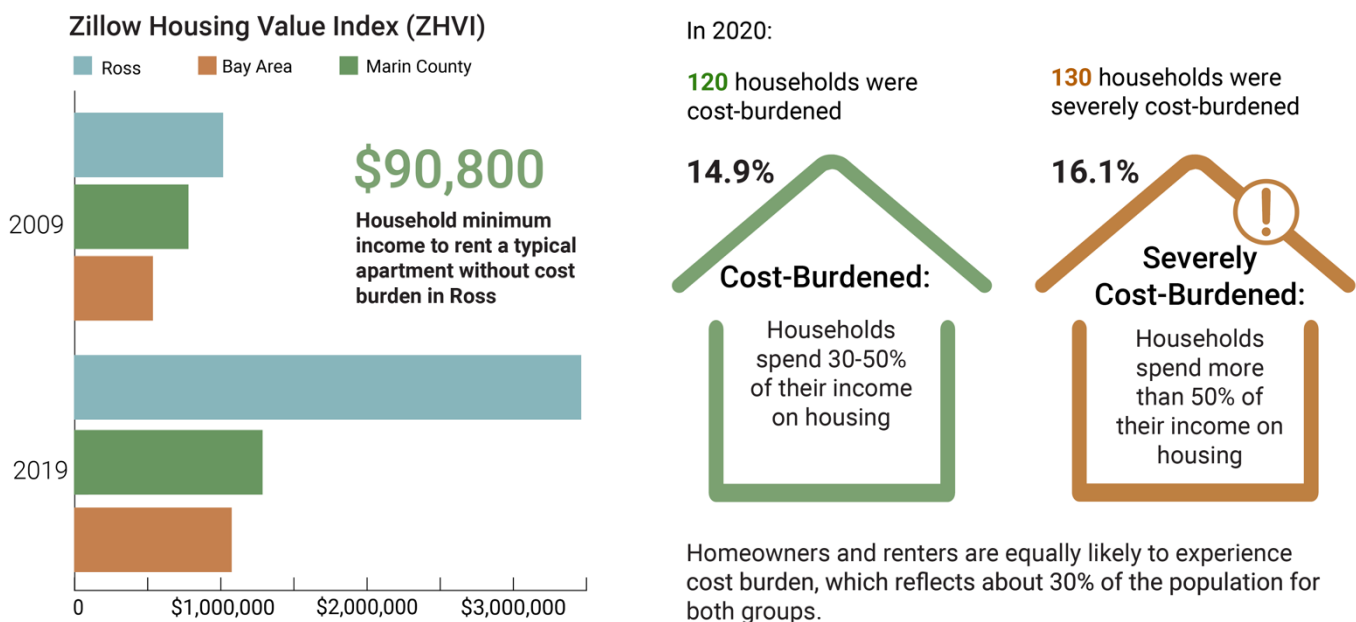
Zillow Housing Value Index (ZHVI)

Ross

Bay Area

Marin County

2009

2019

0

$1,000,000

$2,000,000

$3,000,000

$90,800

Household minimum income to rent a typical apartment without cost burden in Ross

In 2020:

120 households were cost-burdened

14.9%

Cost-Burdened:

Households spend 30-50% of their income on housing

130 households were severely cost-burdened

16.1%

!

Severely Cost-Burdened:

Households spend more than 50% of their income on housing

Homeowners and renters are equally likely to experience cost burden, which reflects about 30% of the population for both groups.